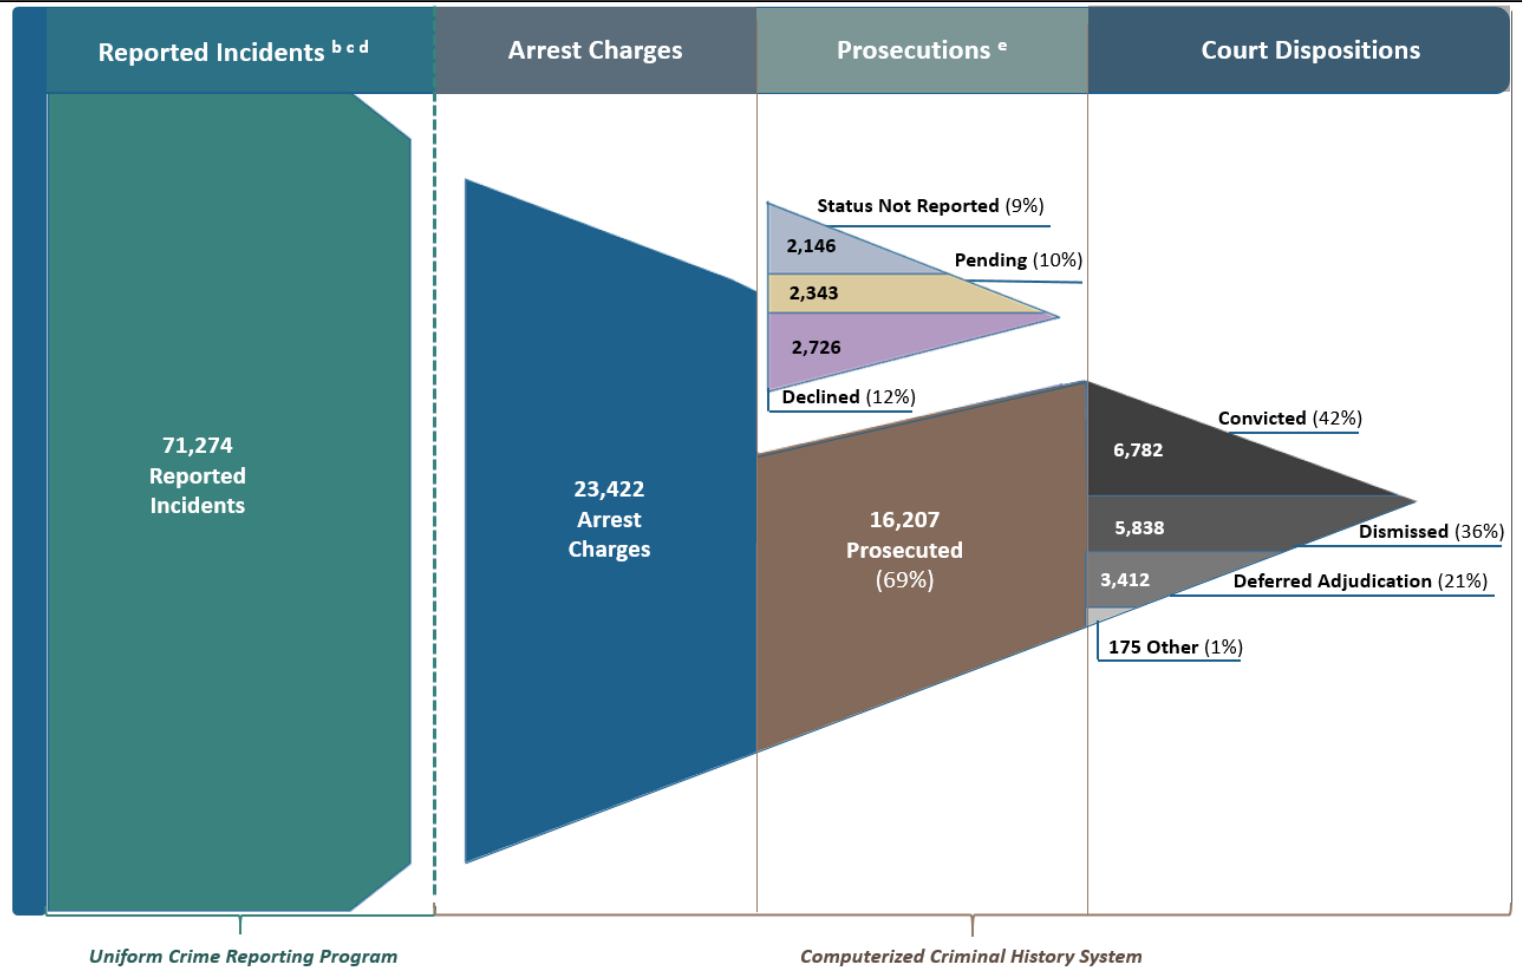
Reported Incidents $^{b\,c\,d}$

Arrest Charges

Prosecutions $^{e}$

Court Dispositions

71,274 Reported Incidents

23,422 Arrest Charges

Status Not Reported (9%)

2,146

Pending (10%)

2,343

2,726

Declined (12%)

16,207 Prosecuted (69%)

Convicted (42%)

6,782

5,838

Dismissed (36%)

3,412

Deferred Adjudication (21%)

175 Other (1%)

Uniform Crime Reporting Program

Computerized Criminal History System